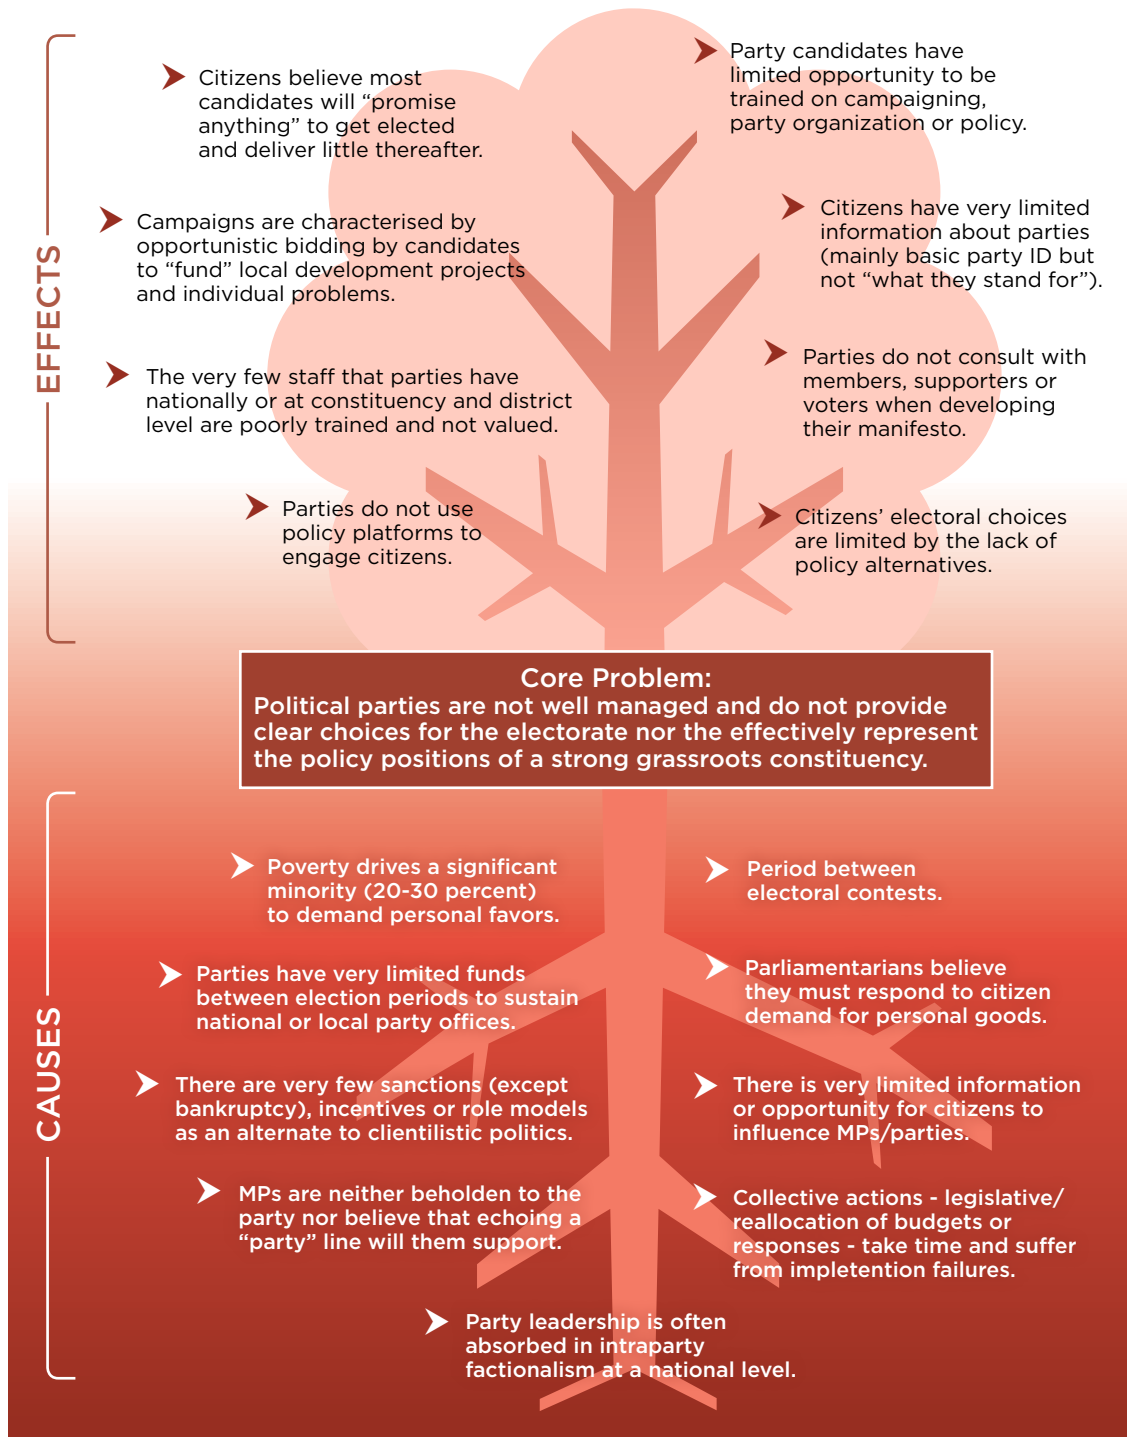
EFFECTS

Citizens believe most candidates will “promise anything” to get elected and deliver little thereafter.

Party candidates have limited opportunity to be trained on campaigning, party organization or policy.

Campaigns are characterised by opportunistic bidding by candidates to “fund” local development projects and individual problems.

Citizens have very limited information about parties (mainly basic party ID but not “what they stand for”).

The very few staff that parties have nationally or at constituency and district level are poorly trained and not valued.

Parties do not consult with members, supporters or voters when developing their manifesto.

Parties do not use policy platforms to engage citizens.

Citizens’ electoral choices are limited by the lack of policy alternatives.

Core Problem:
Political parties are not well managed and do not provide clear choices for the electorate nor the effectively represent the policy positions of a strong grassroots constituency.

CAUSES

Poverty drives a significant minority (20-30 percent) to demand personal favors.

Period between electoral contests.

Parties have very limited funds between election periods to sustain national or local party offices.

Parliamentarians believe they must respond to citizen demand for personal goods.

There are very few sanctions (except bankruptcy), incentives or role models as an alternate to clientilistic politics.

There is very limited information or opportunity for citizens to influence MPs/parties.

MPs are neither beholden to the party nor believe that echoing a “party” line will them support.

Collective actions - legislative/ reallocation of budgets or responses - take time and suffer from impletention failures.

Party leadership is often absorbed in intraparty factionalism at a national level.